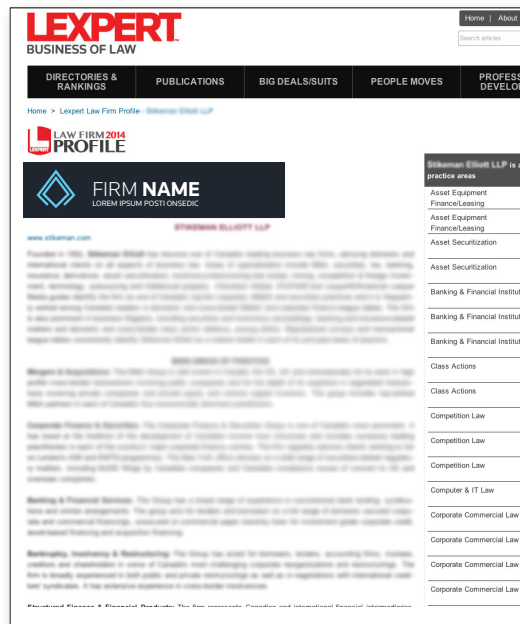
LEXPERT
BUSINESS OF LAW

Home | About

Search articles

DIRECTORIES & RANKINGS
PUBLICATIONS
BIG DEALS/SUITS
PEOPLE MOVES
PROFESS DEVELO

Home > Lexpert Law Firm Profile - Stikeman Elliott LLP

LEXPERT LAW FIRM 2014 PROFILE

FIRM NAME
LOREM IPSUM POSTI ONSEDIC

STIKEMAN ELLIOTT LLP

www.stikeman.com

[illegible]

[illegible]

Mergers & Acquisitions: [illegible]

Corporate Finance & Securities: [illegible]

Banking & Financial Services: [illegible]

Bankruptcy, Insolvency & Restructuring: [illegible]

Structured Finance & Financial Products: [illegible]

Stikeman Elliott LLP is a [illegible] practice areas

Asset Equipment Finance/Leasing
Asset Equipment Finance/Leasing
Asset Securitization
Asset Securitization
Banking & Financial Institut
Banking & Financial Institut
Banking & Financial Institut
Class Actions
Class Actions
Competition Law
Competition Law
Competition Law
Computer & IT Law
Corporate Commercial Law
Corporate Commercial Law
Corporate Commercial Law
Corporate Commercial Law